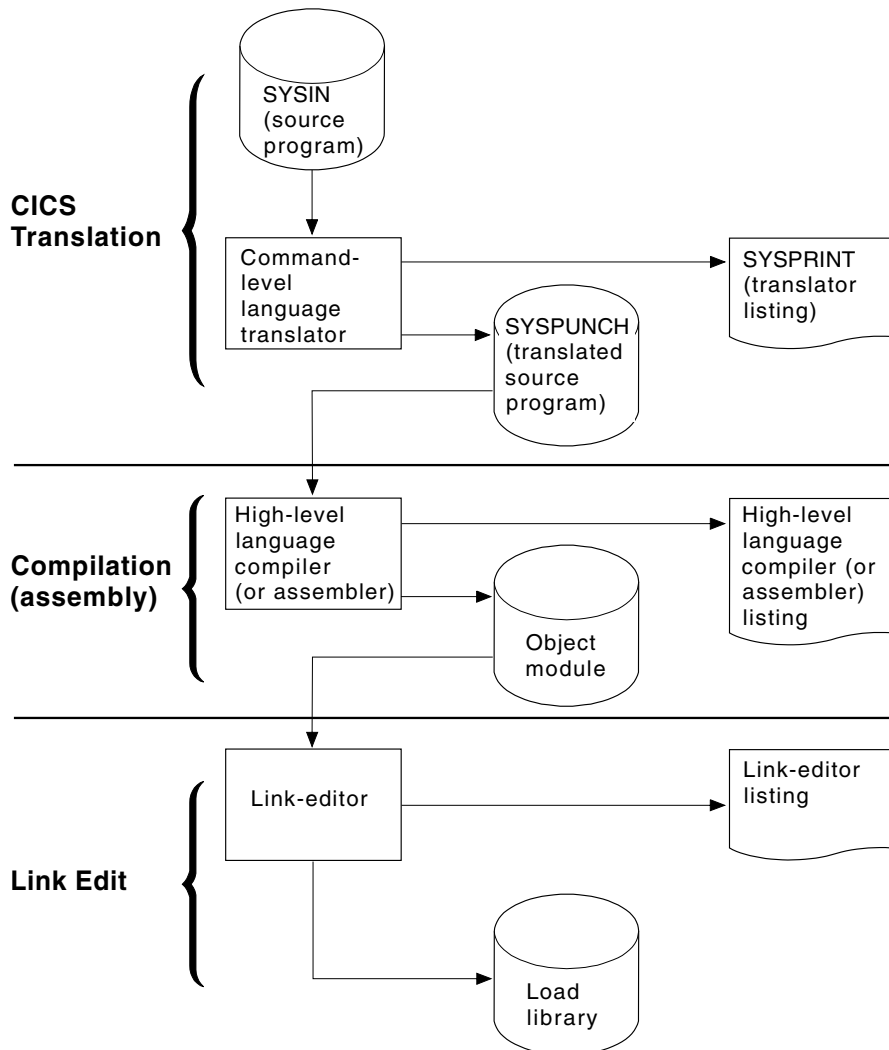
CICS Translation

SYSIN (source program)

Command-level language translator

SYSPRINT (translator listing)

SYSPUNCH (translated source program)

Compilation (assembly)

High-level language compiler (or assembler)

High-level language compiler (or assembler) listing

Object module

Link Edit

Link-editor

Link-editor listing

Load library